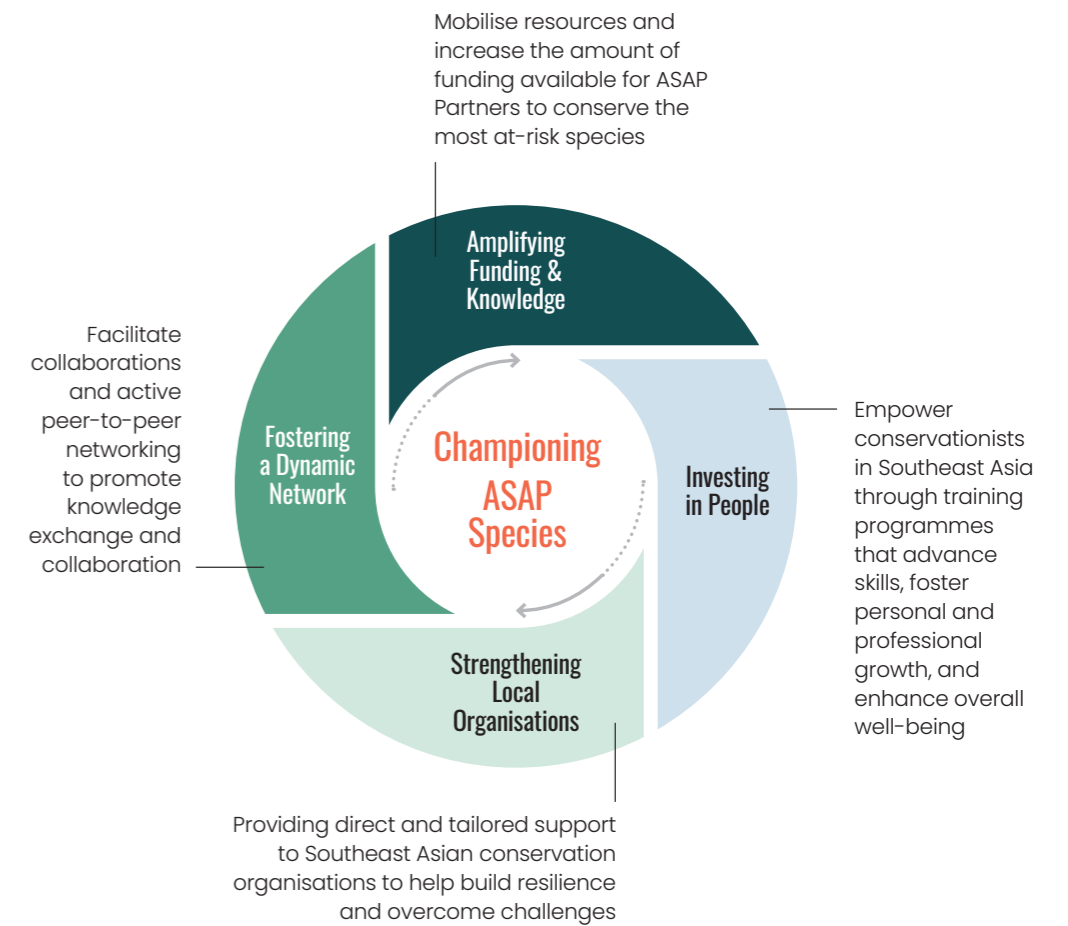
Mobilise resources and increase the amount of funding available for ASAP Partners to conserve the most at-risk species

Facilitate collaborations and active peer-to-peer networking to promote knowledge exchange and collaboration

Amplifying Funding & Knowledge

Fostering a Dynamic Network

Championing ASAP Species

Investing in People

Strengthening Local Organisations

Empower conservationists in Southeast Asia through training programmes that advance skills, foster personal and professional growth, and enhance overall well-being

Providing direct and tailored support to Southeast Asian conservation organisations to help build resilience and overcome challenges